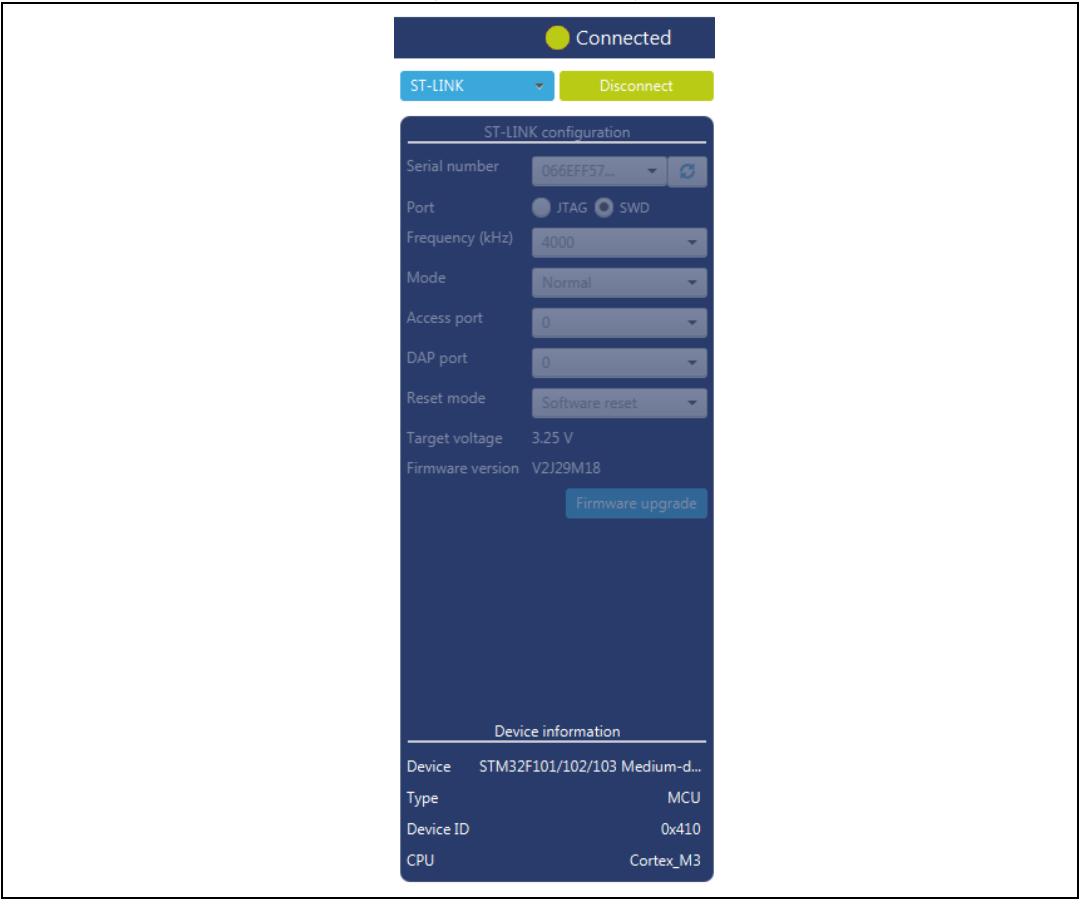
Connected

ST-LINK
Disconnect

ST-LINK configuration

Serial number 066EFF57...
Port JTAG SWD
Frequency (kHz) 4000
Mode Normal
Access port 0
DAP port 0
Reset mode Software reset
Target voltage 3.25 V
Firmware version V2J29M18
Firmware upgrade

Device information

| Device | STM32F101/102/103 Medium-d... |
|---|---|
| Type | MCU |
| Device ID | 0x410 |
| CPU | Cortex_M3 |